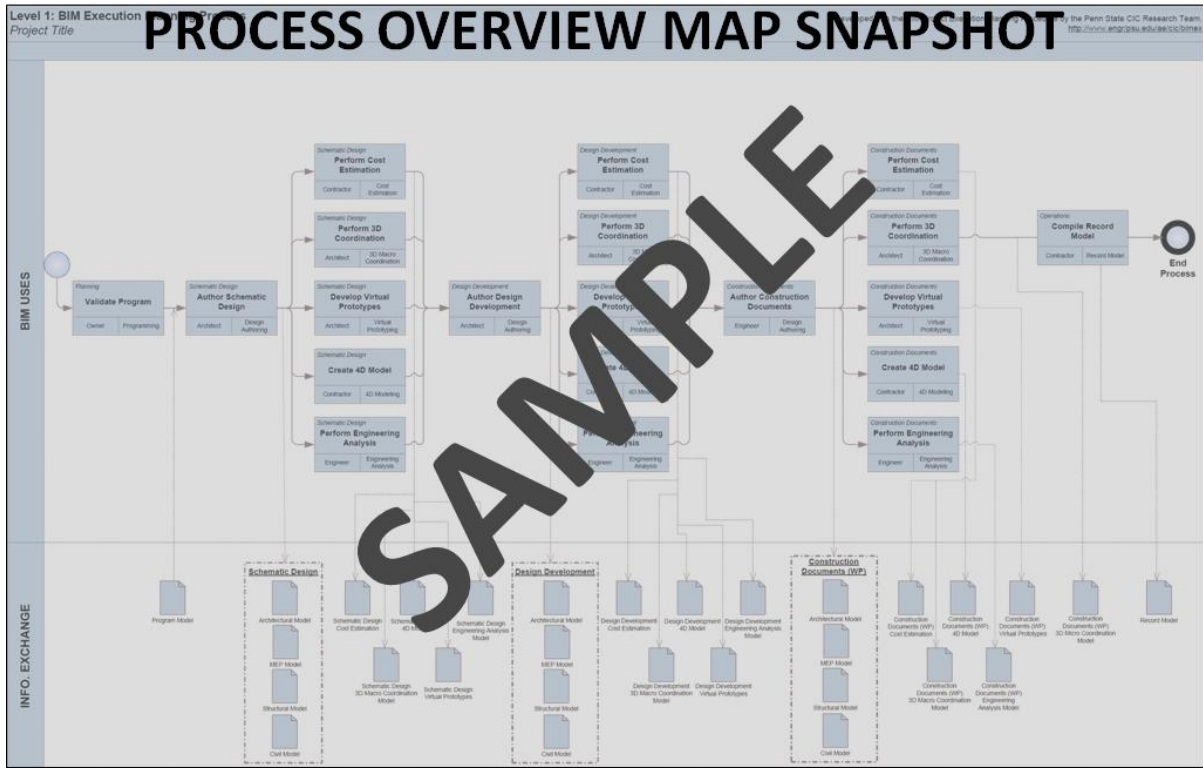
Level 1: BIM Execution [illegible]
Project Title

PROCESS OVERVIEW MAP SNAPSHOT

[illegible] by the Penn State CIC Research Team. http://www.engr.psu.edu/ae/cic/bimex

SAMPLE

BIM USES

Planning
Validate Program
Owner | Programming

Schematic Design
Author Schematic Design
Architect | Design Authoring

Schematic Design
Perform Cost Estimation
Contractor | Cost Estimation

Schematic Design
Perform 3D Coordination
Architect | 3D Macro Coordination

Schematic Design
Develop Virtual Prototypes
Architect | Virtual Prototyping

Schematic Design
Create 4D Model
Contractor | 4D Modeling

Schematic Design
Perform Engineering Analysis
Engineer | Engineering Analysis

Design Development
Author Design Development
Architect | Design Authoring

Design Development
Perform Cost Estimation
Contractor | Cost Estimation

Design Development
Perform 3D Coordination
Architect | 3D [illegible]

Design Development
Develop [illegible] Prototypes
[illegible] | Virtual Prototyping

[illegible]
Create 4D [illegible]
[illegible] | 4D Modeling

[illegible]
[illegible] Engineering Analysis
Engineer | Engineering Analysis

Construction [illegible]
Author Construction Documents
Engineer | Design Authoring

Construction Documents
Perform Cost Estimation
Contractor | Cost Estimation

Construction Documents
Perform 3D Coordination
Architect | 3D Macro Coordination

Construction Documents
Develop Virtual Prototypes
Architect | Virtual Prototyping

Construction Documents
Create 4D Model
Contractor | 4D Modeling

Construction Documents
Perform Engineering Analysis
Engineer | Engineering Analysis

Operations
Compile Record Model
Contractor | Record Model

End Process

INFO. EXCHANGE

Program Model

Schematic Design
Architectural Model
MEP Model
Structural Model
Civil Model

Schematic Design Cost Estimation
Schematic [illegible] 4D M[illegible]
Schematic Design Engineering Analysis Model
Schematic Design 3D Macro Coordination Model
Schematic Design Virtual Prototypes

Design Development
Architectural Model
MEP Model
Structural Model
Civil Model

Design Development Cost Estimation
Design Development 4D Model
Design Development Engineering Analysis Model
Design Development 3D Macro Coordination Model
Design Development Virtual Prototypes

Construction Documents (WP)
Architectural Model
MEP Model
Structural Model
Civil Model

Construction Documents (WP) Cost Estimation
Construction Documents (WP) 4D Model
Construction Documents (WP) Virtual Prototypes
Construction Documents (WP) 3D Micro Coordination Model
Construction Documents (WP) 3D Macro Coordination Model
Construction Documents (WP) Engineering Analysis Model

Record Model